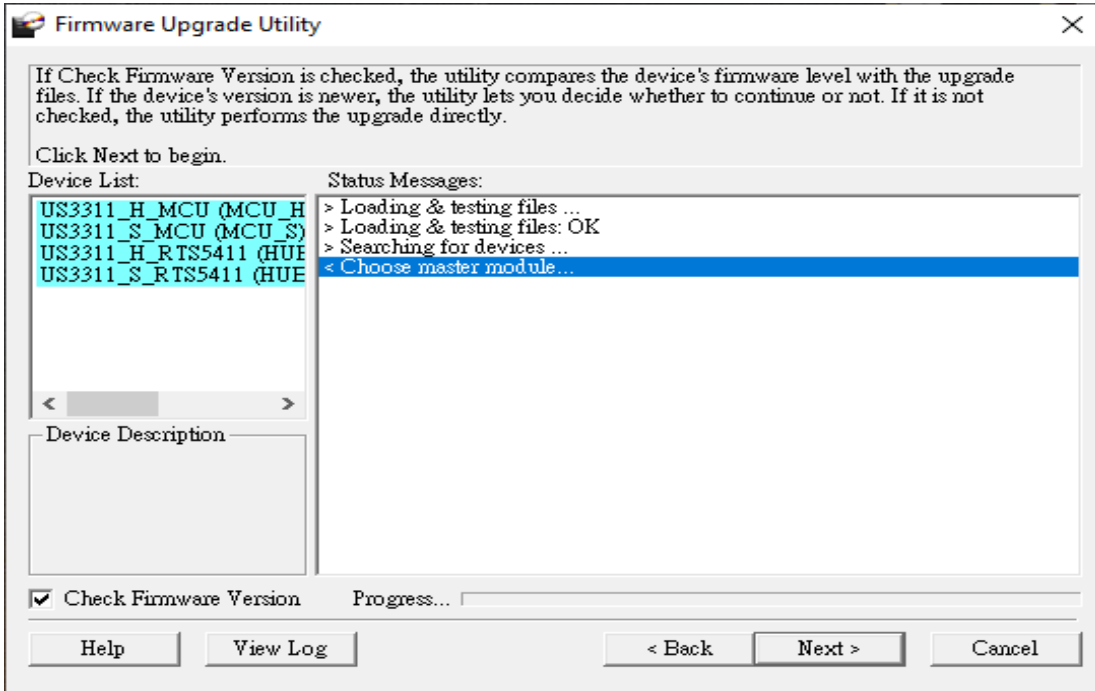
Firmware Upgrade Utility

If Check Firmware Version is checked, the utility compares the device's firmware level with the upgrade files. If the device's version is newer, the utility lets you decide whether to continue or not. If it is not checked, the utility performs the upgrade directly.

Click Next to begin.

Device List:

US3311_H_MCU (MCU_H
US3311_S_MCU (MCU_S)
US3311_H_RTS5411 (HUE
US3311_S_RTS5411 (HUE

Device Description

Status Messages:

> Loading & testing files ...
> Loading & testing files: OK
> Searching for devices ...
< Choose master module...

Check Firmware Version

Progress...

Help

View Log

< Back

Next >

Cancel